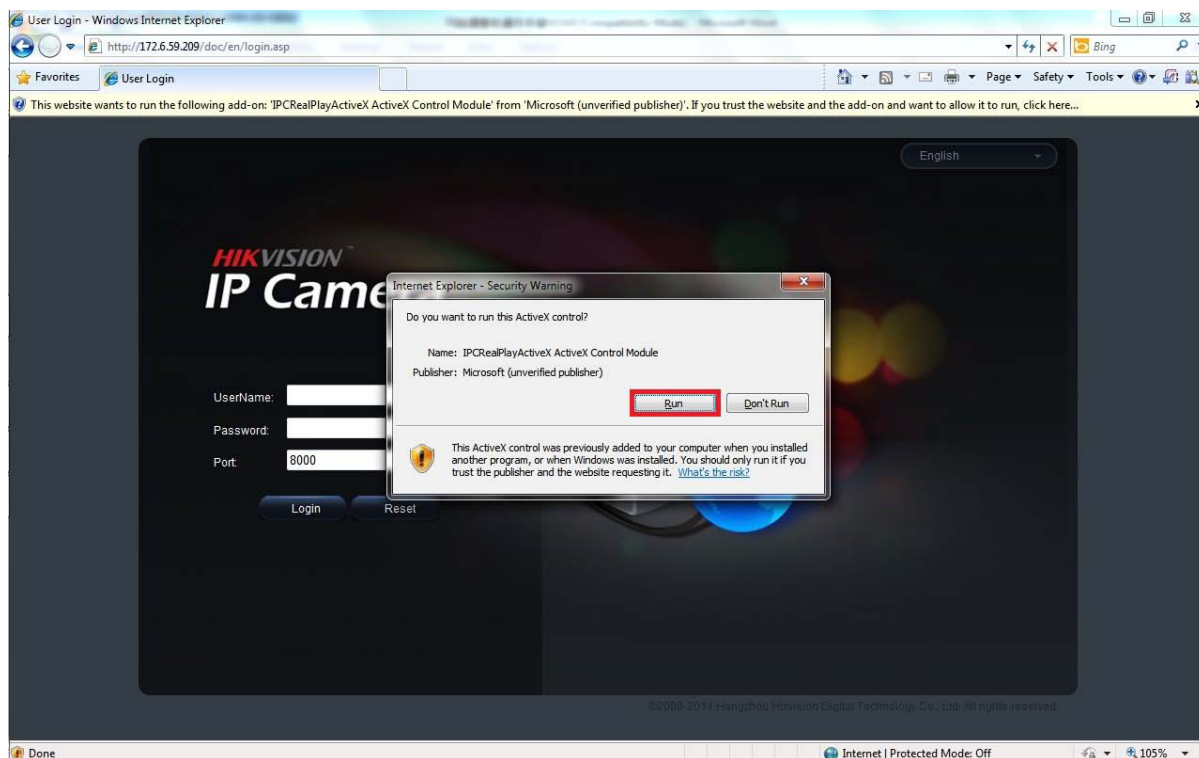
User Login - Windows Internet Explorer

http://172.6.59.209/doc/en/login.asp

Bing

Favorites

User Login

Page ▾ Safety ▾ Tools ▾

This website wants to run the following add-on: 'IPCRealPlayActiveX ActiveX Control Module' from 'Microsoft (unverified publisher)'. If you trust the website and the add-on and want to allow it to run, click here...

English

HIKVISION

IP Came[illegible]

UserName:

Password:

Port: 8000

Login

Reset

Internet Explorer - Security Warning

Do you want to run this ActiveX control?

Name: IPCRealPlayActiveX ActiveX Control Module

Publisher: Microsoft (unverified publisher)

Run

Don't Run

This ActiveX control was previously added to your computer when you installed another program, or when Windows was installed. You should only run it if you trust the publisher and the website requesting it. What's the risk?

©2008-2011 Hangzhou Hikvision Digital Technology Co., Ltd. All rights reserved.

Done

Internet | Protected Mode: Off

105%